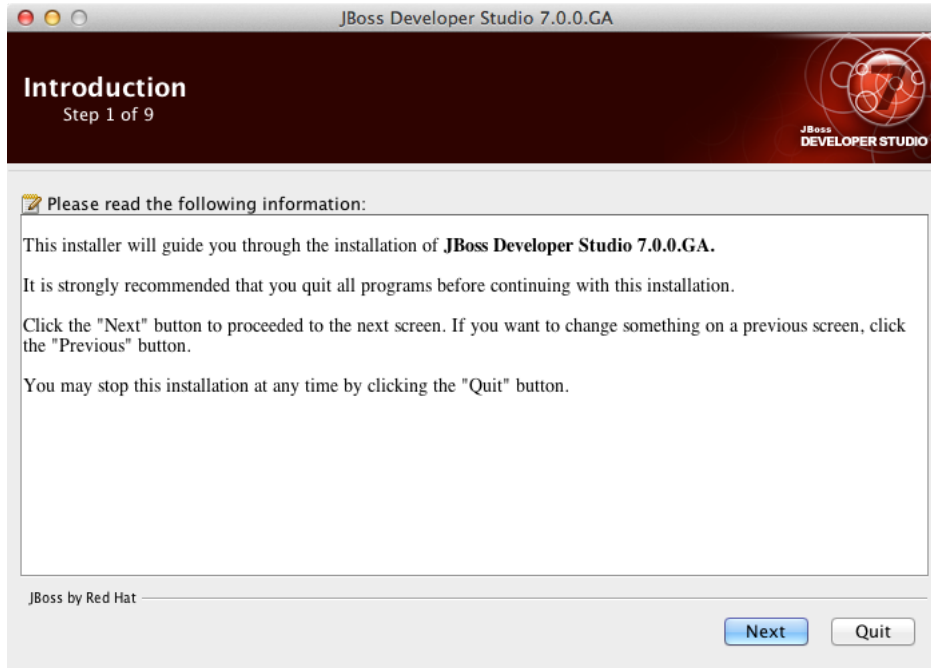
JBoss Developer Studio 7.0.0.GA

Introduction
Step 1 of 9

JBoss
DEVELOPER STUDIO

7

Please read the following information:

This installer will guide you through the installation of **JBoss Developer Studio 7.0.0.GA.**

It is strongly recommended that you quit all programs before continuing with this installation.

Click the "Next" button to proceeded to the next screen. If you want to change something on a previous screen, click the "Previous" button.

You may stop this installation at any time by clicking the "Quit" button.

JBoss by Red Hat

Next

Quit